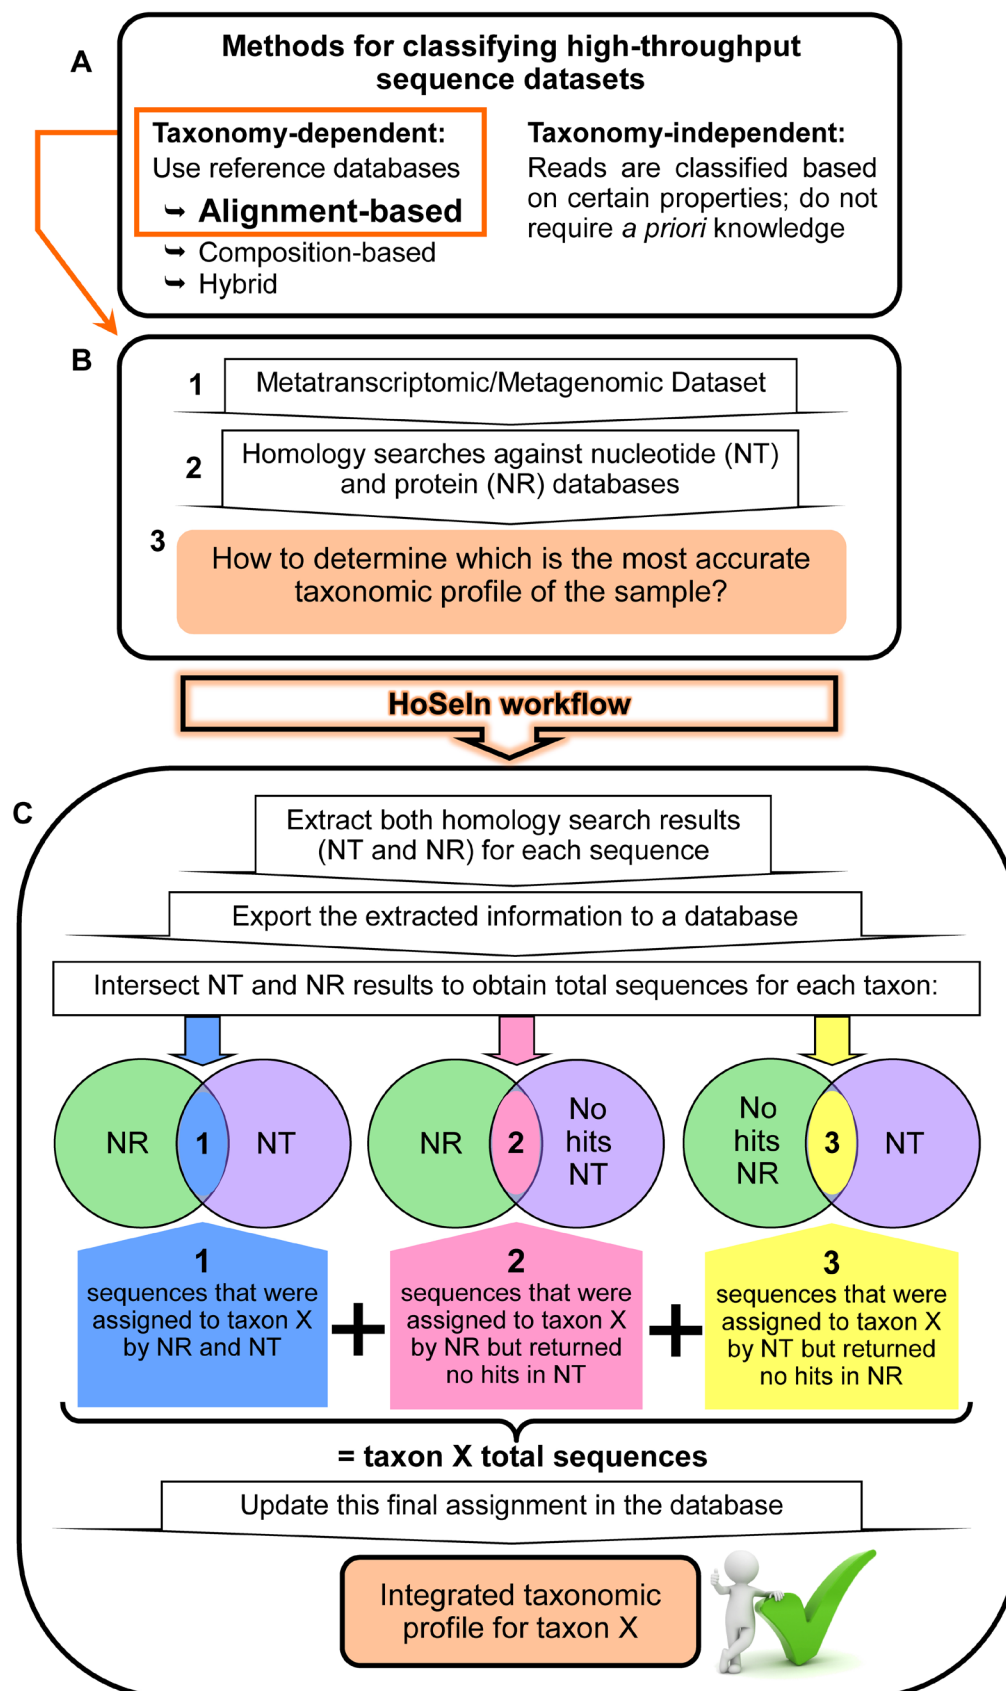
A

Methods for classifying high-throughput sequence datasets

Taxonomy-dependent:
Use reference databases
➥ Alignment-based
➥ Composition-based
➥ Hybrid

Taxonomy-independent:
Reads are classified based on certain properties; do not require *a priori* knowledge

B

1 Metatranscriptomic/Metagenomic Dataset

2 Homology searches against nucleotide (NT) and protein (NR) databases

3 How to determine which is the most accurate taxonomic profile of the sample?

HoSeIn workflow

C

Extract both homology search results (NT and NR) for each sequence

Export the extracted information to a database

Intersect NT and NR results to obtain total sequences for each taxon:

NR 1 NT

NR 2 No hits NT

No hits NR 3 NT

1
sequences that were assigned to taxon X by NR and NT

+

2
sequences that were assigned to taxon X by NR but returned no hits in NT

+

3
sequences that were assigned to taxon X by NT but returned no hits in NR

= taxon X total sequences

Update this final assignment in the database

Integrated taxonomic profile for taxon X